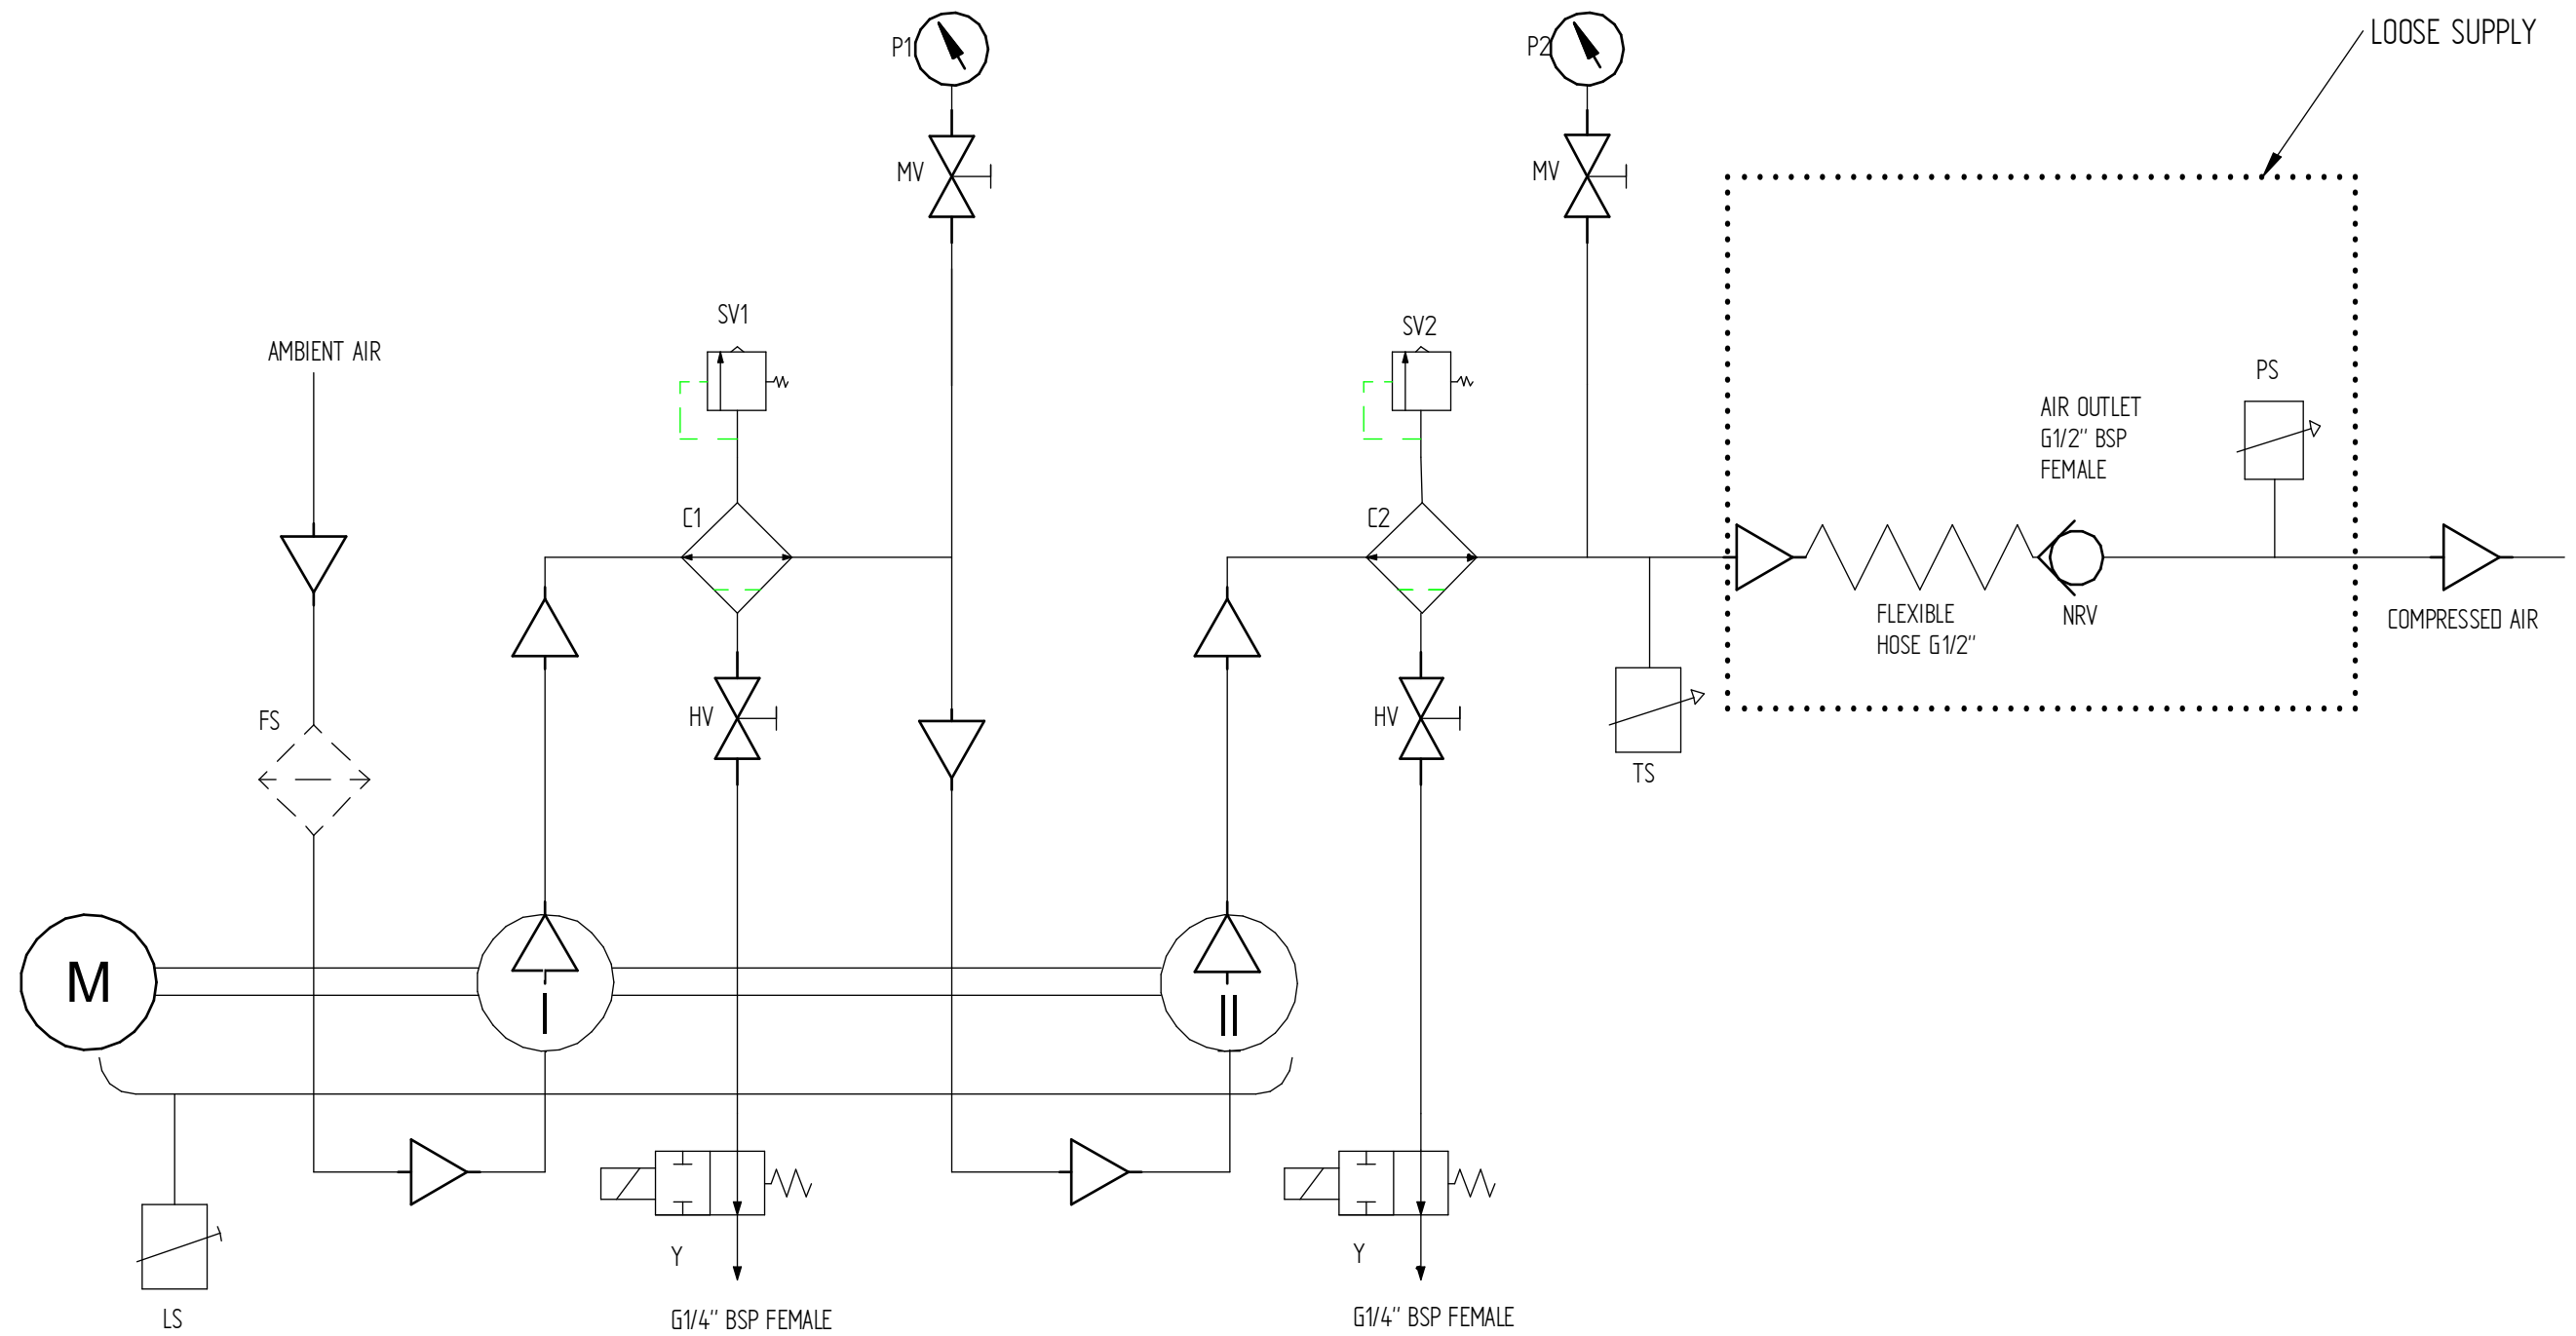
P1

P2

LOOSE SUPPLY

MV

MV

SV1

SV2

AMBIENT AIR

PS

AIR OUTLET G1/2" BSP FEMALE

C1

C2

FLEXIBLE HOSE G1/2"

NRV

COMPRESSED AIR

HV

HV

FS

TS

M

I

II

Y

Y

LS

G1/4" BSP FEMALE

G1/4" BSP FEMALE